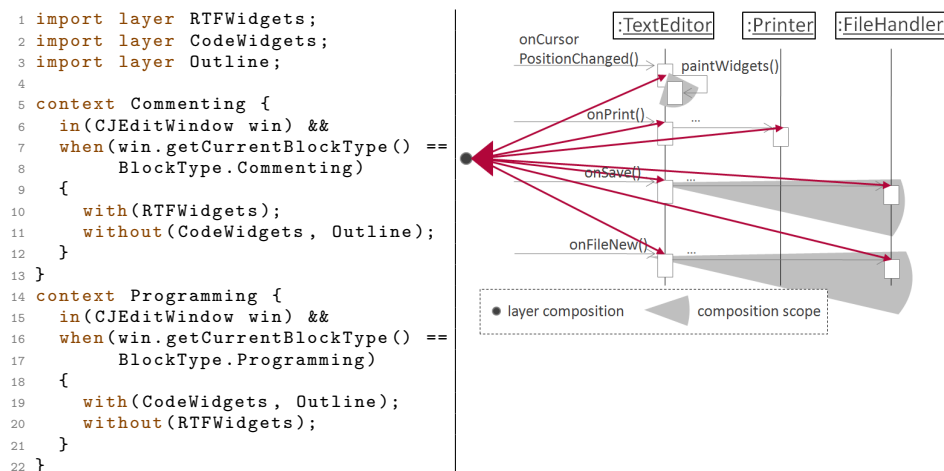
1 import layer RTFWidgets;
2 import layer CodeWidgets;
3 import layer Outline;
4
5 context Commenting {
6   in(CJEditWindow win) &&
7   when(win.getCurrentBlockType() ==
8         BlockType.Commenting)
9   {
10    with(RTFWidgets);
11    without(CodeWidgets, Outline);
12  }
13 }
14 context Programming {
15  in(CJEditWindow win) &&
16  when(win.getCurrentBlockType() ==
17        BlockType.Programming)
18  {
19    with(CodeWidgets, Outline);
20    without(RTFWidgets);
21  }
22 }

:TextEditor
:Printer
:FileHandler
onCursor PositionChanged()
paintWidgets()
onPrint()
...
onSave()
...
onFileNew()
...
layer composition
composition scope